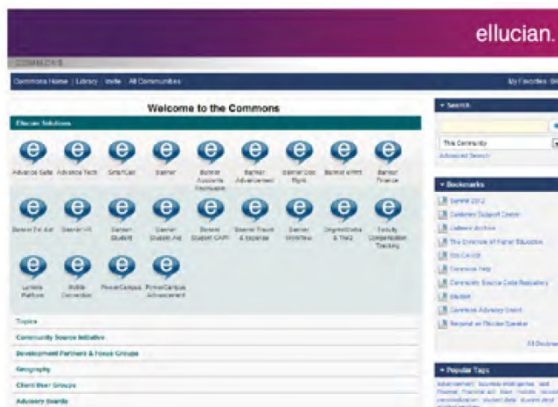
ellucian.

COMMONS

Commons Home | Library | Invite | All Communities

My Favorites

Welcome to the Commons

Ellucian Solutions

Advance Suite | Advance Tech | SmartCall | Banner | Banner Accounts Receivable | Banner Advancement | Banner Doc Mgmt | Banner ePrint | Banner Finance

Banner Fin Aid | Banner HR | Banner Student | Banner Student Aid | Banner Student CAPP | Banner Travel & Expense | Banner Workflow | Degree Works & Tiaa | Faculty Compensation Tracking

Luminis Platform | Mobile Connection | PowerCampus | PowerCampus Advancement

Topics

Community Source Initiative

Development Partners & Focus Groups

Geography

Client User Groups

Advisory Boards

Search

This Community

Advanced Search

Bookmarks

Summit 2012

Customer Support Center

Ellucian Archive

The Chronicle of Higher Education

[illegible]

Commons Help

Community Source Code Repository

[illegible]

Commons Advisory Board

Request an Ellucian Speaker

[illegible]

Popular Tags

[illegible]